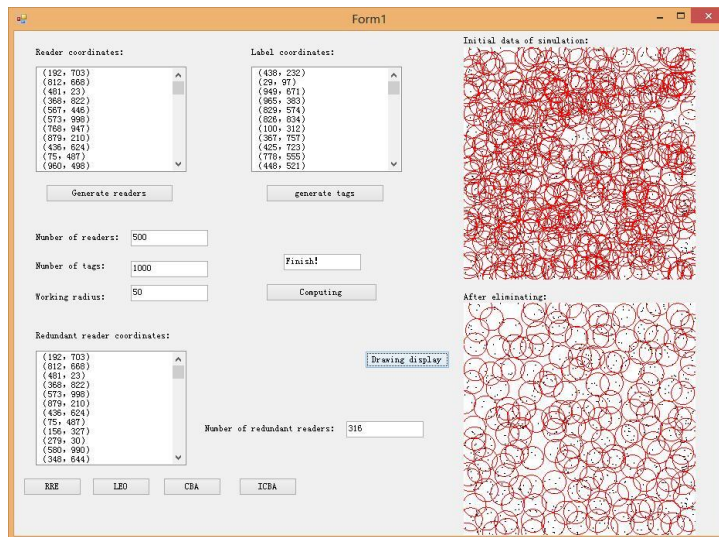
Form1

Reader coordinates:

(192, 703)
(812, 668)
(481, 23)
(368, 822)
(567, 445)
(573, 998)
(768, 947)
(879, 210)
(436, 624)
(75, 487)
(950, 498)

Generate readers

Label coordinates:

(438, 232)
(29, 97)
(949, 671)
(965, 383)
(829, 574)
(826, 834)
(100, 312)
(367, 757)
(425, 723)
(778, 555)
(448, 521)

generate tags

Number of readers: 500

Number of tags: 1000

Finish!

Working radius: 50

Computing

Redundant reader coordinates:

(192, 703)
(812, 668)
(481, 23)
(368, 822)
(573, 998)
(879, 210)
(436, 624)
(75, 487)
(156, 327)
(279, 30)
(580, 990)
(348, 644)

Drawing display

Number of redundant readers: 316

RRE LEO CBA ICBA

Initial data of simulation:

After eliminating: